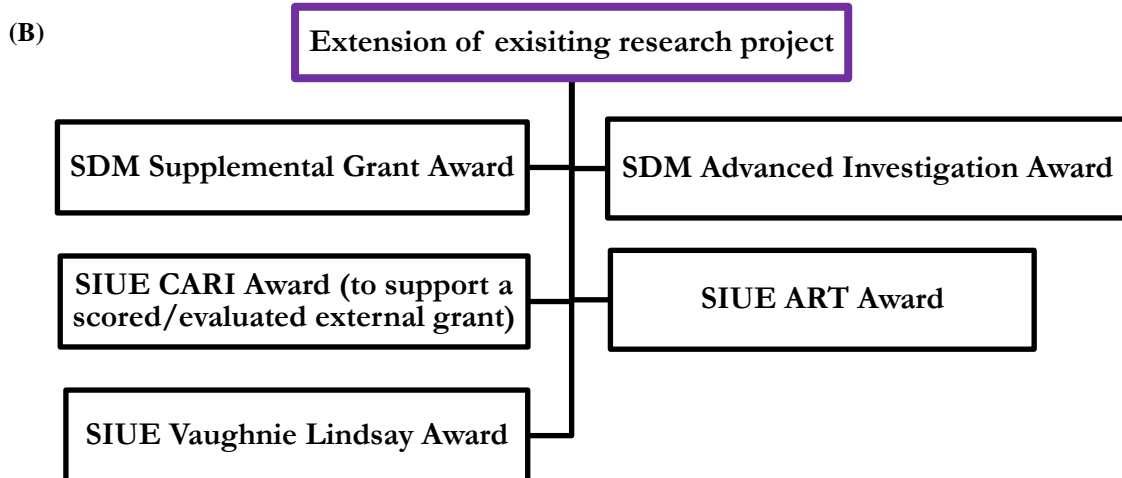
(B)

Extension of exisiting research project

SDM Supplemental Grant Award

SDM Advanced Investigation Award

SIUE CARI Award (to support a scored/evaluated external grant)

SIUE ART Award

SIUE Vaughnie Lindsay Award